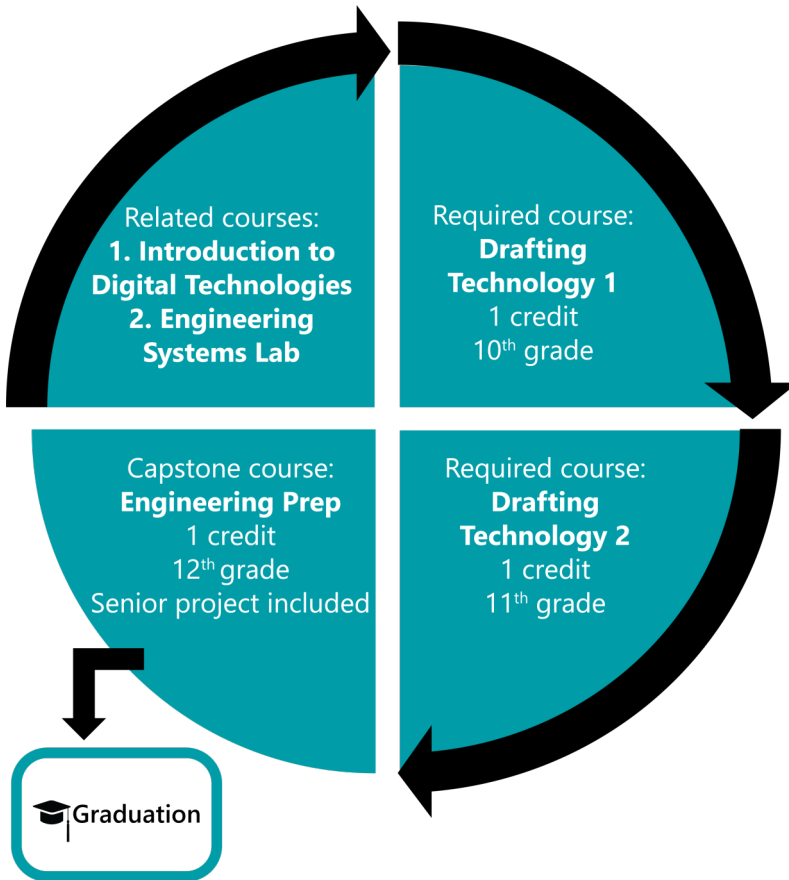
Related courses:
1. Introduction to Digital Technologies
2. Engineering Systems Lab

Required course:
Drafting Technology 1
1 credit
$10^{th}$ grade

Capstone course:
Engineering Prep
1 credit
$12^{th}$ grade
Senior project included

Required course:
Drafting Technology 2
1 credit
$11^{th}$ grade

Graduation